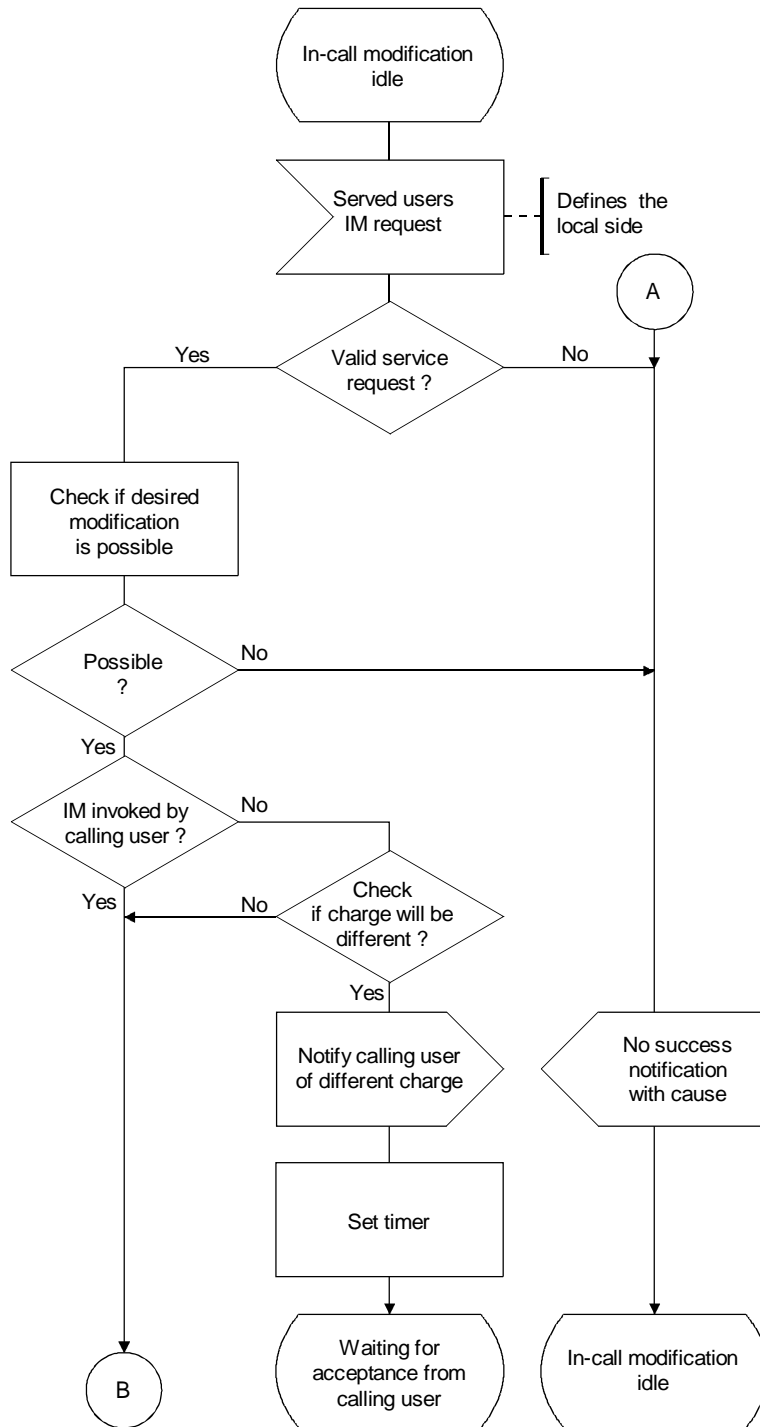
In-call modification idle

Served users IM request

Defines the local side

A

Yes

Valid service request ?

No

Check if desired modification is possible

Possible ?

No

Yes

IM invoked by calling user ?

No

Yes

No

Check if charge will be different ?

Yes

Notify calling user of different charge

No success notification with cause

Set timer

B

Waiting for acceptance from calling user

In-call modification idle